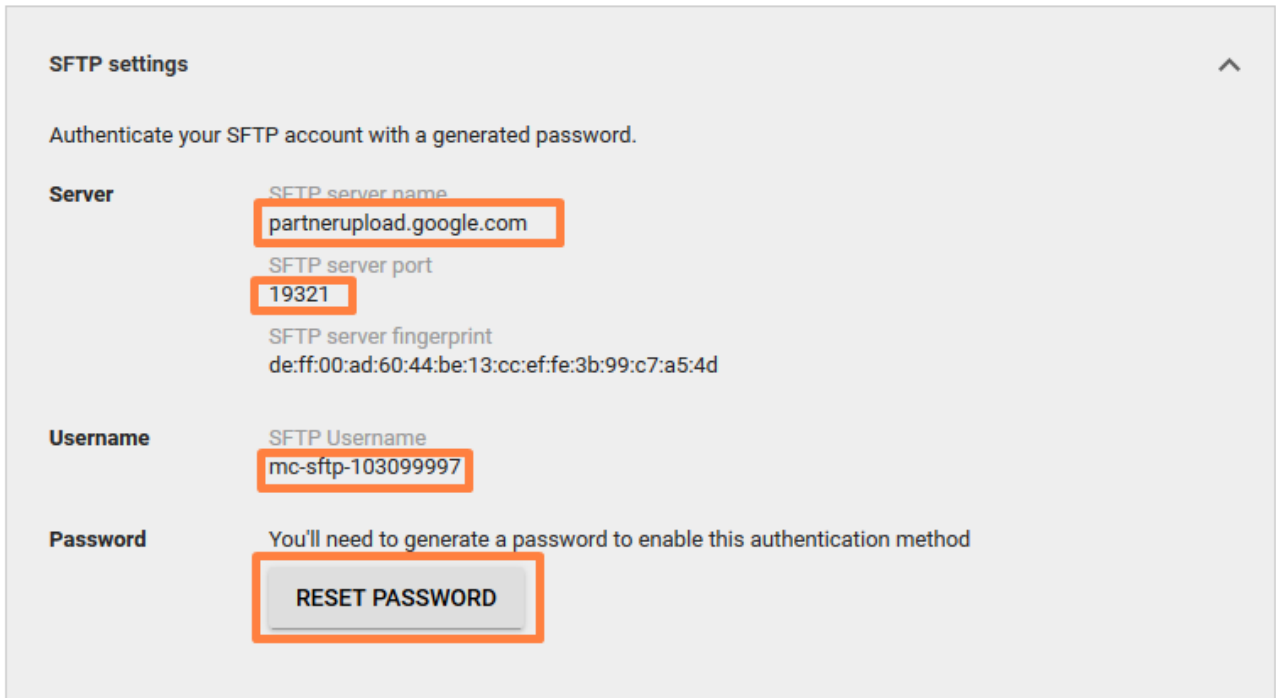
SFTP settings

Authenticate your SFTP account with a generated password.

Server

SFTP server name
partnerupload.google.com

SFTP server port
19321

SFTP server fingerprint
de:ff:00:ad:60:44:be:13:cc:ef:fe:3b:99:c7:a5:4d

Username

SFTP Username
mc-sftp-103099997

Password

You'll need to generate a password to enable this authentication method

RESET PASSWORD